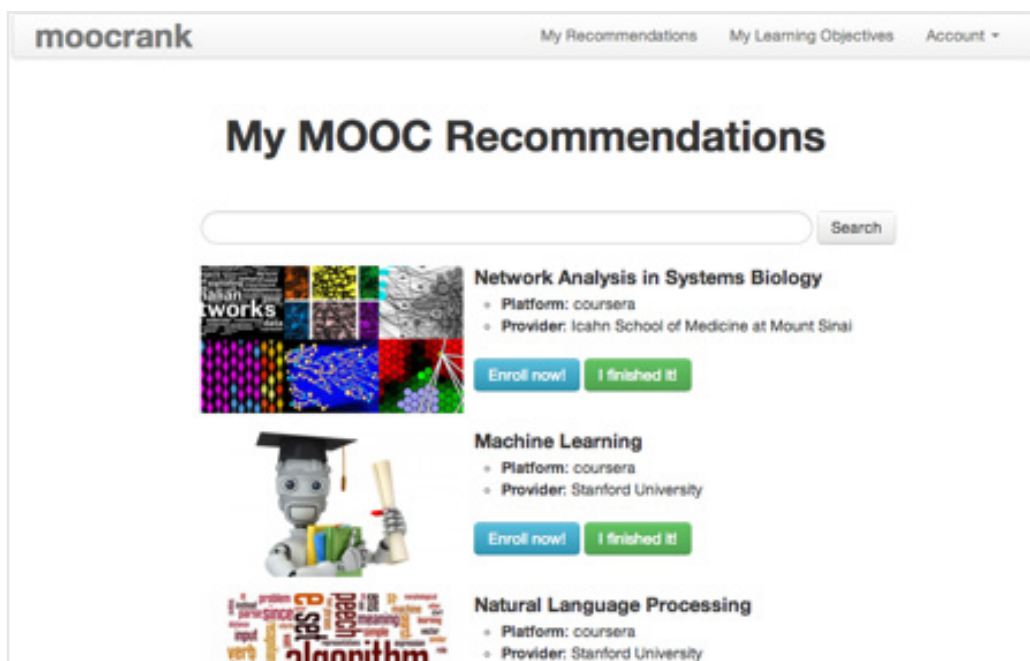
moocrank

My Recommendations My Learning Objectives Account

My MOOC Recommendations

Search

Network Analysis in Systems Biology
- **Platform:** coursera
- **Provider:** Icahn School of Medicine at Mount Sinai

Enroll now! I finished it!

Machine Learning
- **Platform:** coursera
- **Provider:** Stanford University

Enroll now! I finished it!

Natural Language Processing
- **Platform:** coursera
- **Provider:** Stanford University